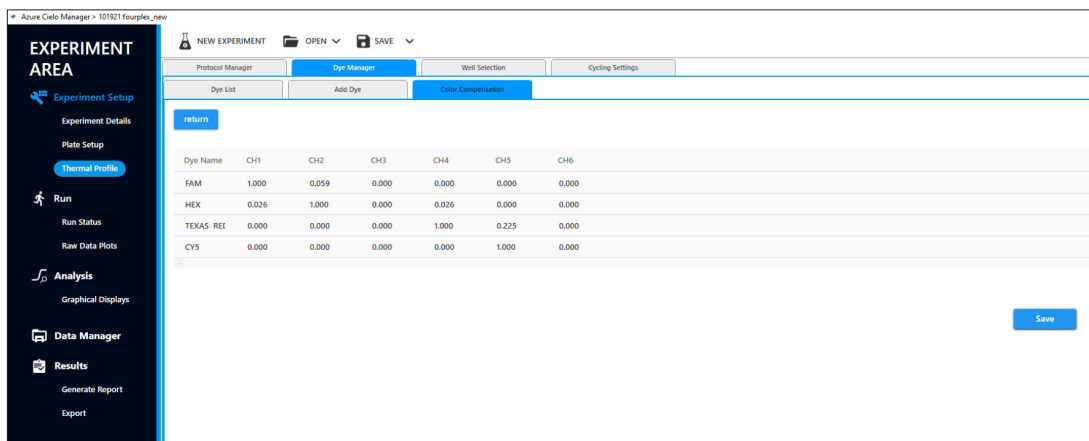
Azure Cielo Manager > 101921 fourplex_new

EXPERIMENT AREA

Experiment Setup
Experiment Details
Plate Setup
Thermal Profile

Run
Run Status
Raw Data Plots

Analysis
Graphical Displays

Data Manager

Results
Generate Report
Export

NEW EXPERIMENT OPEN SAVE

Protocol Manager | Dye Manager | Well Selection | Cycling Settings

Dye List | Add Dye | Color Compensation

return

| Dye Name | CH1 | CH2 | CH3 | CH4 | CH5 | CH6 |
|---|---|---|---|---|---|---|
| FAM | 1.000 | 0.059 | 0.000 | 0.000 | 0.000 | 0.000 |
| HEX | 0.026 | 1.000 | 0.000 | 0.026 | 0.000 | 0.000 |
| TEXAS REI | 0.000 | 0.000 | 0.000 | 1.000 | 0.225 | 0.000 |
| CY5 | 0.000 | 0.000 | 0.000 | 0.000 | 1.000 | 0.000 |

Save